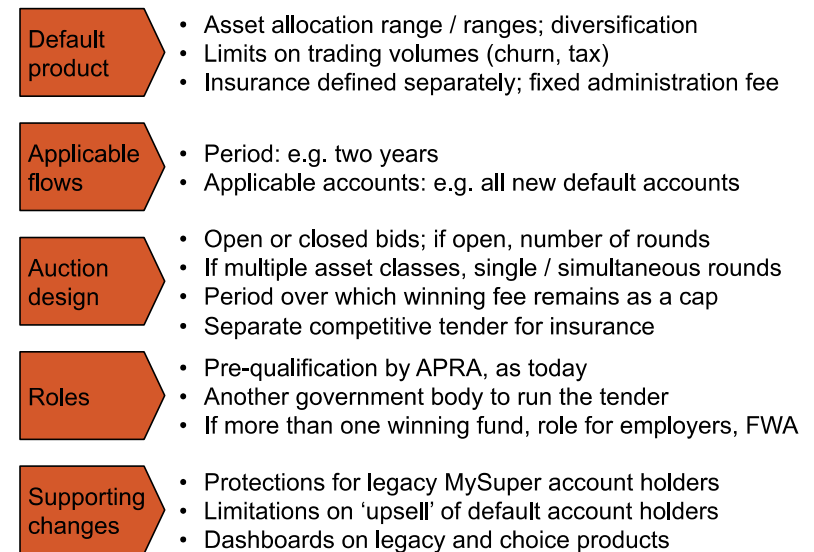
Default product

- Asset allocation range / ranges; diversification
- Limits on trading volumes (churn, tax)
- Insurance defined separately; fixed administration fee

Applicable flows

- Period: e.g. two years
- Applicable accounts: e.g. all new default accounts

Auction design

- Open or closed bids; if open, number of rounds
- If multiple asset classes, single / simultaneous rounds
- Period over which winning fee remains as a cap
- Separate competitive tender for insurance

Roles

- Pre-qualification by APRA, as today
- Another government body to run the tender
- If more than one winning fund, role for employers, FWA

Supporting changes

- Protections for legacy MySuper account holders
- Limitations on ‘upsell’ of default account holders
- Dashboards on legacy and choice products